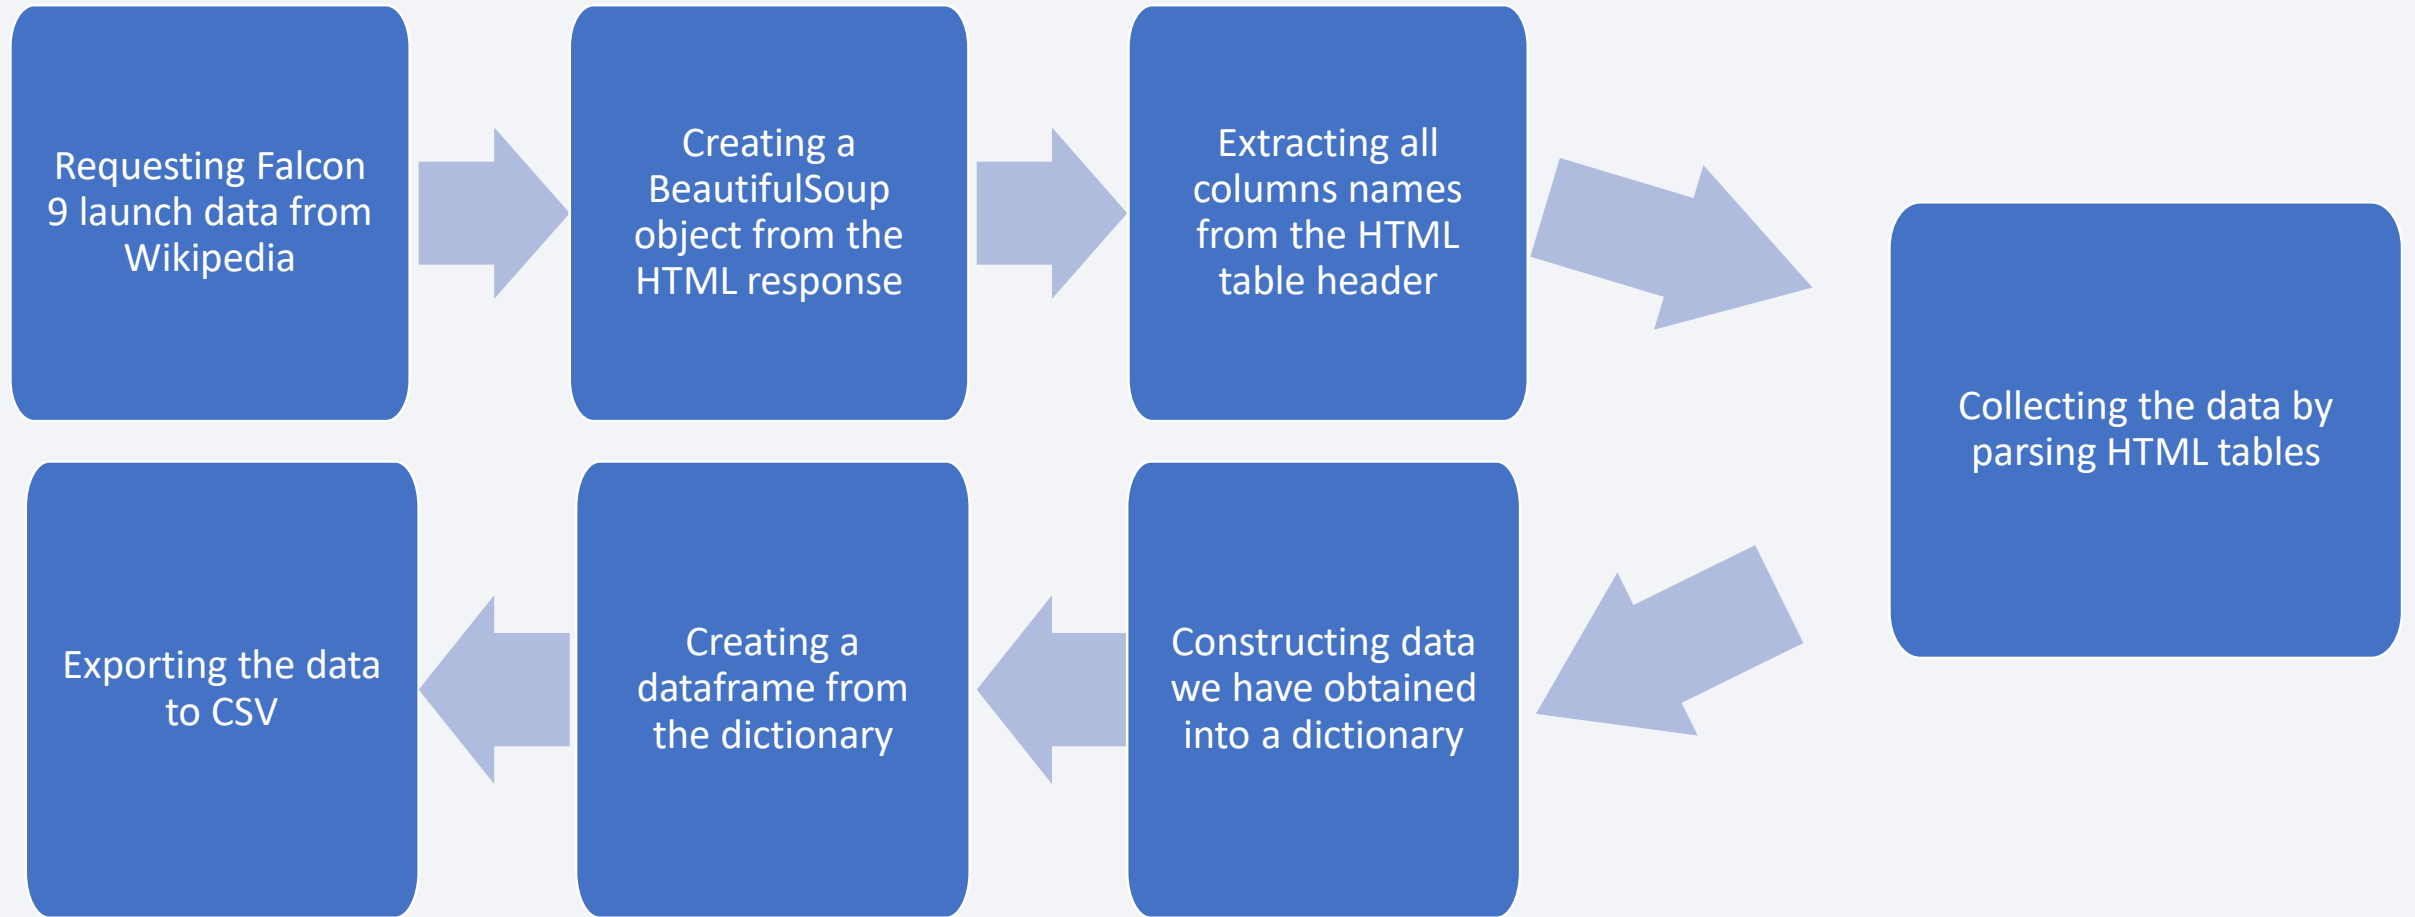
Requesting Falcon 9 launch data from Wikipedia

Creating a BeautifulSoup object from the HTML response

Extracting all columns names from the HTML table header

Collecting the data by parsing HTML tables

Constructing data we have obtained into a dictionary

Creating a dataframe from the dictionary

Exporting the data to CSV